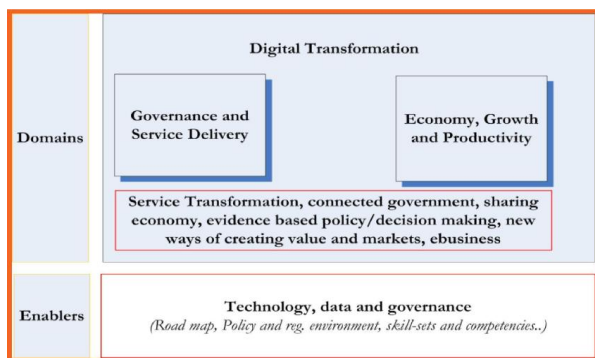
Domains

Digital Transformation

Governance and Service Delivery

Economy, Growth and Productivity

Service Transformation, connected government, sharing economy, evidence based policy/decision making, new ways of creating value and markets, ebusiness

Enablers

Technology, data and governance

(Road map, Policy and reg. environment, skill-sets and competencies..)